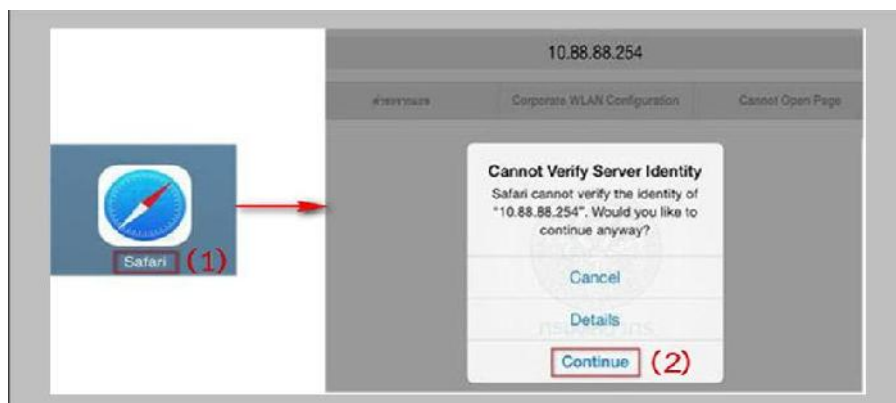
Safari (1)

10.88.88.254

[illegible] Corporate WLAN Configuration Cannot Open Page

Cannot Verify Server Identity

Safari cannot verify the identity of "10.88.88.254". Would you like to continue anyway?

Cancel

Details

Continue (2)